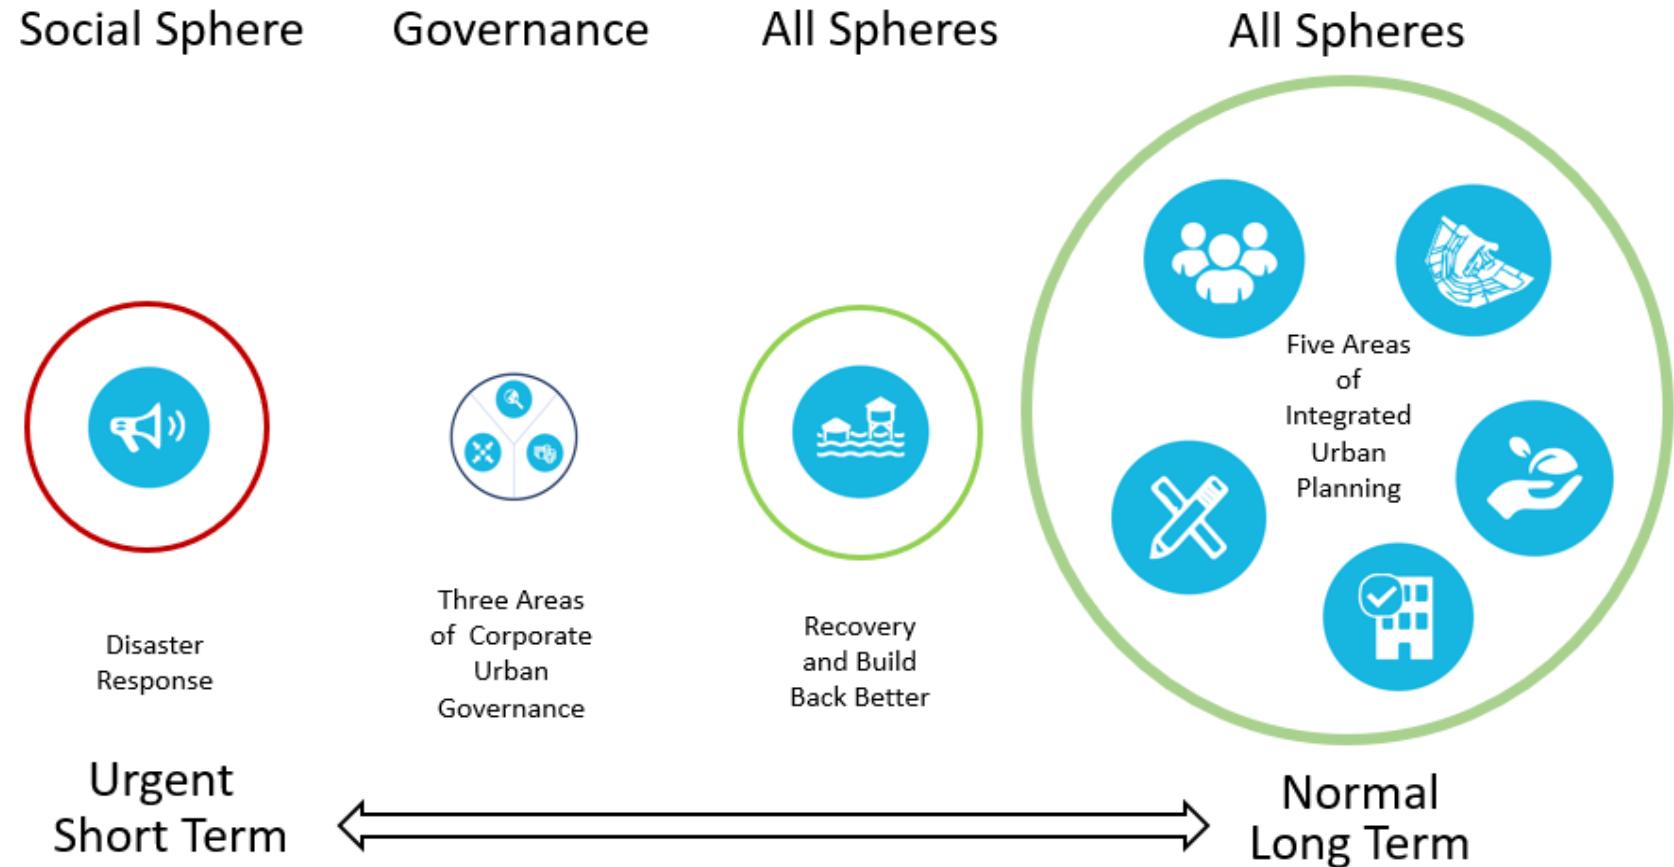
Social Sphere Governance All Spheres All Spheres

Disaster Response

Three Areas of Corporate Urban Governance

Recovery and Build Back Better

Five Areas of Integrated Urban Planning

Urgent Short Term

Normal Long Term